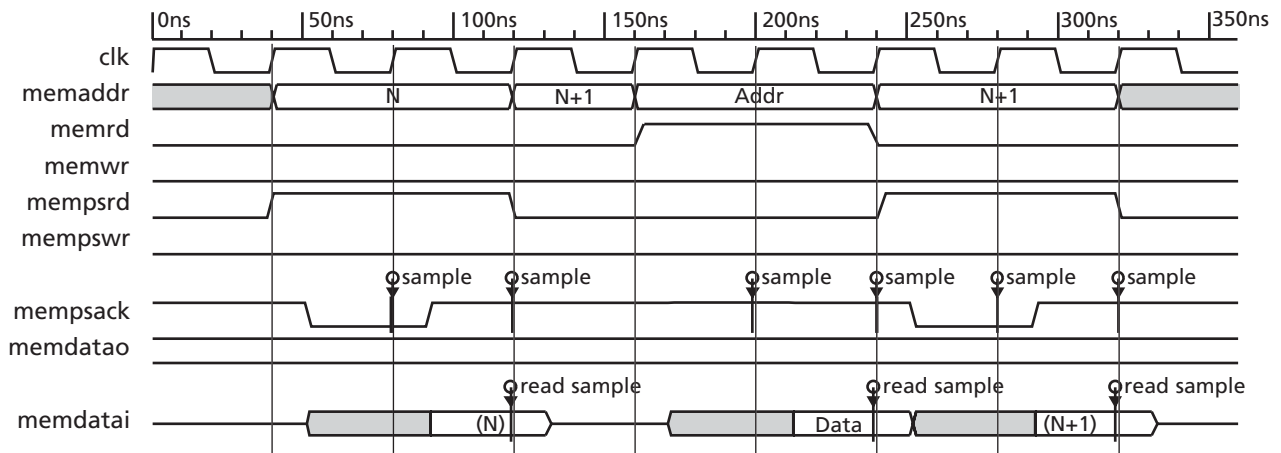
0ns 50ns 100ns 150ns 200ns 250ns 300ns 350ns

clk
memaddr N N+1 Addr N+1
memrd
memwr
mempsrd
mempswr
sample sample sample sample sample sample
mempsack
memdatao
read sample read sample read sample
memdatai (N) Data (N+1)